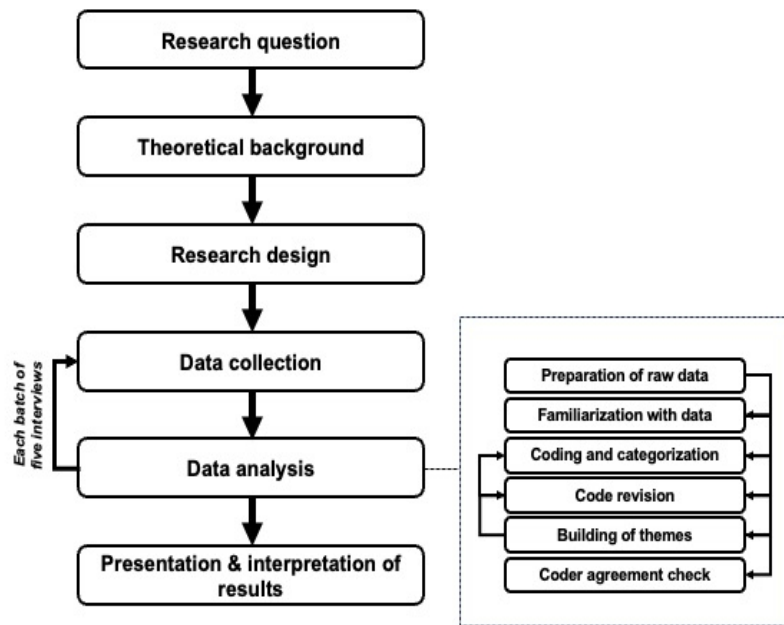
Research question

Theoretical background

Research design

Data collection

Data analysis

Presentation & interpretation of results

Each batch of five interviews

Preparation of raw data

Familiarization with data

Coding and categorization

Code revision

Building of themes

Coder agreement check